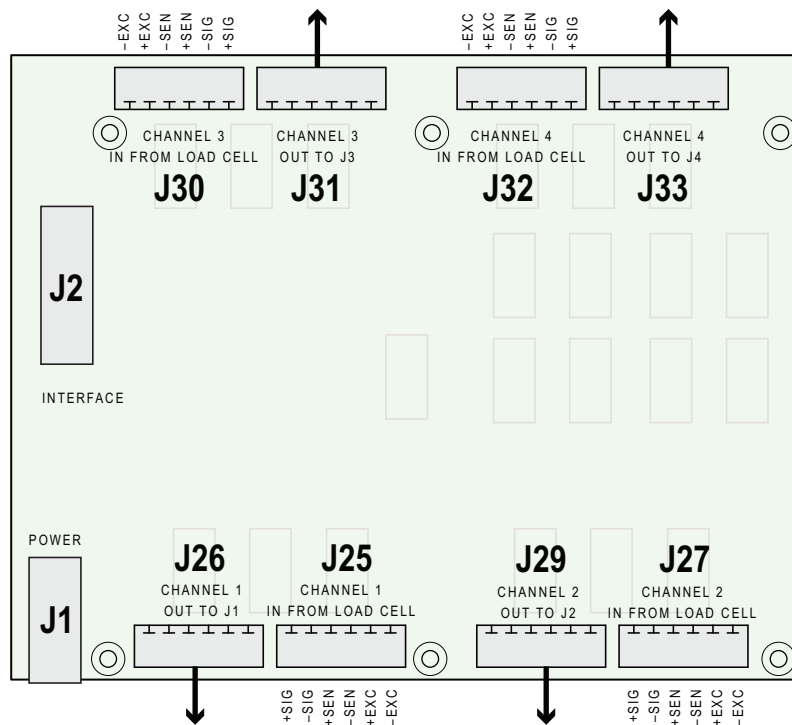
–EXC
+EXC
–SEN
+SEN
–SIG
+SIG

–EXC
+EXC
–SEN
+SEN
–SIG
+SIG

CHANNEL 3
IN FROM LOAD CELL
J30

CHANNEL 3
OUT TO J3
J31

CHANNEL 4
IN FROM LOAD CELL
J32

CHANNEL 4
OUT TO J4
J33

J2

INTERFACE

POWER

J1

J26
CHANNEL 1
OUT TO J1

J25
CHANNEL 1
IN FROM LOAD CELL

J29
CHANNEL 2
OUT TO J2

J27
CHANNEL 2
IN FROM LOAD CELL

+SIG
–SIG
+SEN
–SEN
+EXC
–EXC

+SIG
–SIG
+SEN
–SEN
+EXC
–EXC